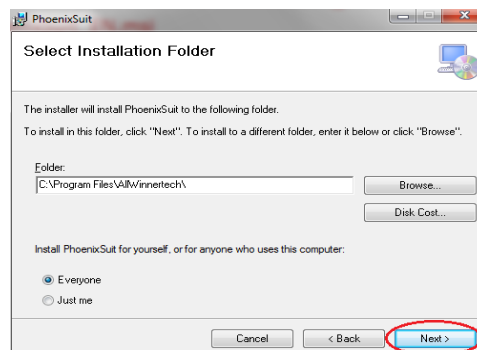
PhoenixSuit

Select Installation Folder

The installer will install PhoenixSuit to the following folder.

To install in this folder, click "Next". To install to a different folder, enter it below or click "Browse".

Folder:
C:\Program Files\AllWinnertech\

Browse...

Disk Cost...

Install PhoenixSuit for yourself, or for anyone who uses this computer:

Everyone

Just me

Cancel

< Back

Next >